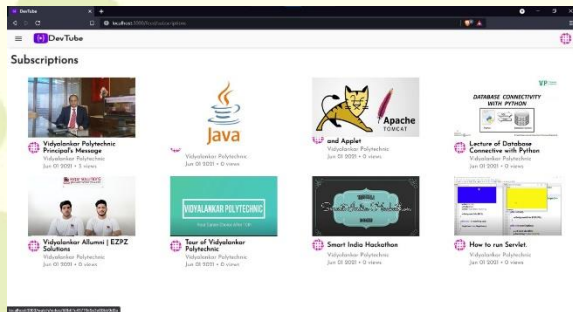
DevTube

localhost:3000/feed/subscriptions

DevTube

Subscriptions

Java

Apache TOMCAT

DATABASE CONNECTIVITY WITH PYTHON

Vidyalankar Polytechnic Principal's Message
Vidyalankar Polytechnic
Jun 01 2021 • 3 views

Vidyalankar Polytechnic
Jun 01 2021 • 0 views

and Applet
Vidyalankar Polytechnic
Jun 01 2021 • 0 views

Lecture of Database Connective with Python
Vidyalankar Polytechnic
Jun 01 2021 • 0 views

VIDYALANKAR POLYTECHNIC

Vidyalankar Allumni | EZPZ Solutions
Vidyalankar Polytechnic
Jun 01 2021 • 0 views

Tour of Vidyalankar Polytechnic
Vidyalankar Polytechnic
Jun 01 2021 • 0 views

Smart India Hackathon
Vidyalankar Polytechnic
Jun 01 2021 • 0 views

How to run Servlet.
Vidyalankar Polytechnic
Jun 01 2021 • 0 views